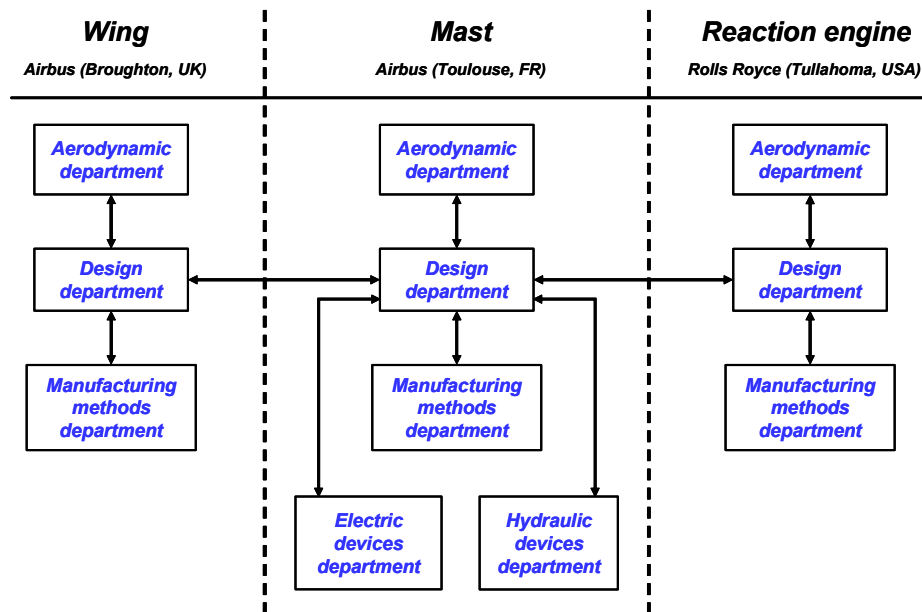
Wing
Airbus (Broughton, UK)

Aerodynamic department

Design department

Manufacturing methods department

Mast
Airbus (Toulouse, FR)

Aerodynamic department

Design department

Manufacturing methods department

Electric devices department

Hydraulic devices department

Reaction engine
Rolls Royce (Tullahoma, USA)

Aerodynamic department

Design department

Manufacturing methods department